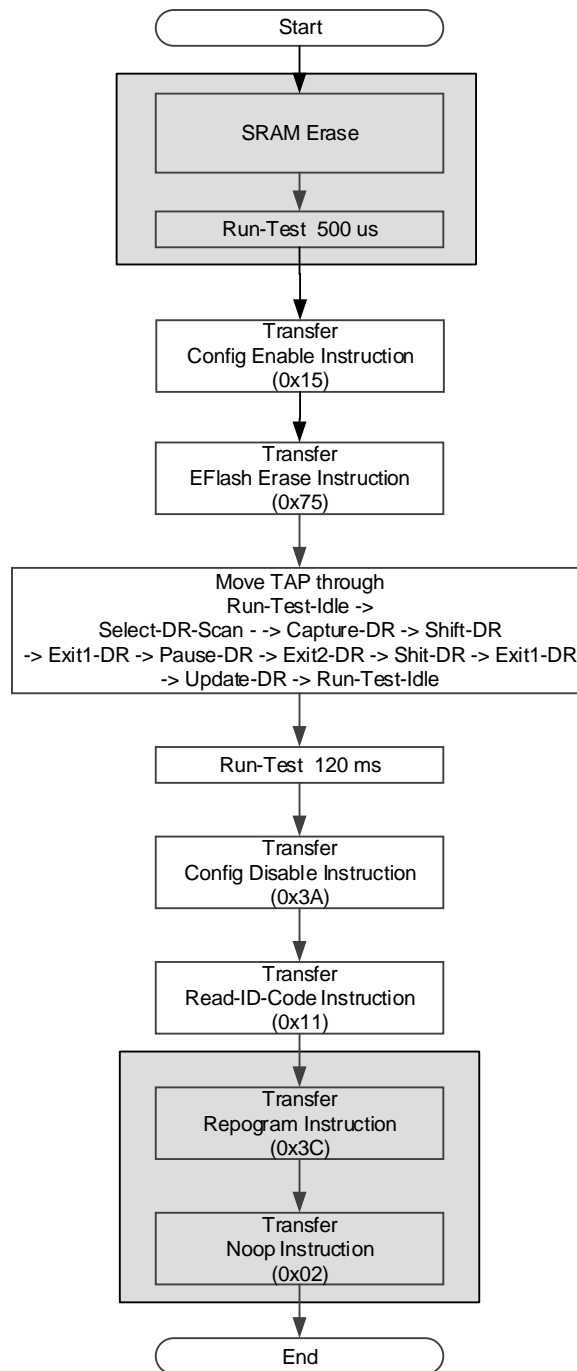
Start

SRAM Erase

Run-Test 500 us

Transfer
Config Enable Instruction
(0x15)

Transfer
EFlash Erase Instruction
(0x75)

Move TAP through
Run-Test-Idle ->
Select-DR-Scan - -> Capture-DR -> Shift-DR
-> Exit1-DR -> Pause-DR -> Exit2-DR -> Shit-DR -> Exit1-DR
-> Update-DR -> Run-Test-Idle

Run-Test 120 ms

Transfer
Config Disable Instruction
(0x3A)

Transfer
Read-ID-Code Instruction
(0x11)

Transfer
Repogram Instruction
(0x3C)

Transfer
Noop Instruction
(0x02)

End